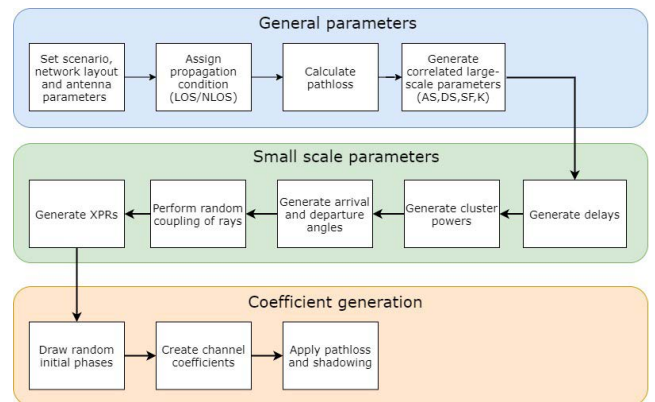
General parameters

Set scenario, network layout and antenna parameters

Assign propagation condition (LOS/NLOS)

Calculate pathloss

Generate correlated large-scale parameters (AS,DS,SF,K)

Small scale parameters

Generate delays

Generate cluster powers

Generate arrival and departure angles

Perform random coupling of rays

Generate XPRs

Coefficient generation

Draw random initial phases

Create channel coefficients

Apply pathloss and shadowing